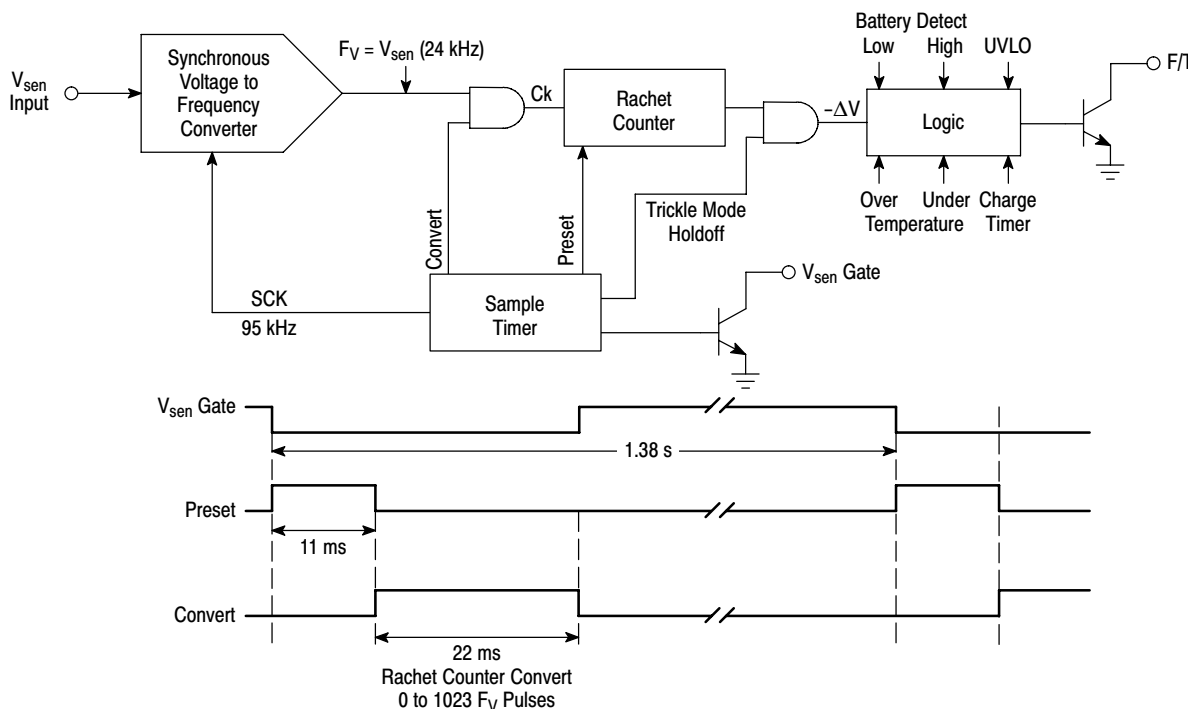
$V_{sen}$ Input

Synchronous Voltage to Frequency Converter

$F_V = V_{sen}$ (24 kHz)

Ck

Rachet Counter

$-\Delta V$

Battery Detect

Low

High

UVLO

Logic

F/T

Over Temperature

Under

Charge Timer

Convert

Preset

Trickle Mode Holdoff

SCK

95 kHz

Sample Timer

$V_{sen}$ Gate

$V_{sen}$ Gate

1.38 s

Preset

11 ms

Convert

22 ms

Rachet Counter Convert

0 to 1023 $F_V$ Pulses